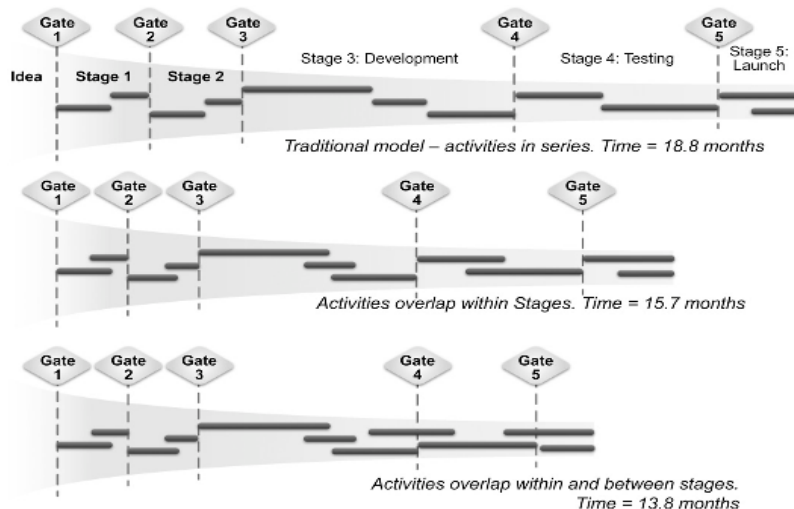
Gate 1
Gate 2
Gate 3
Gate 4
Gate 5

Idea
Stage 1
Stage 2
Stage 3: Development
Stage 4: Testing
Stage 5: Launch

Traditional model – activities in series. Time = 18.8 months

Gate 1
Gate 2
Gate 3
Gate 4
Gate 5

Activities overlap within Stages. Time = 15.7 months

Gate 1
Gate 2
Gate 3
Gate 4
Gate 5

Activities overlap within and between stages. Time = 13.8 months